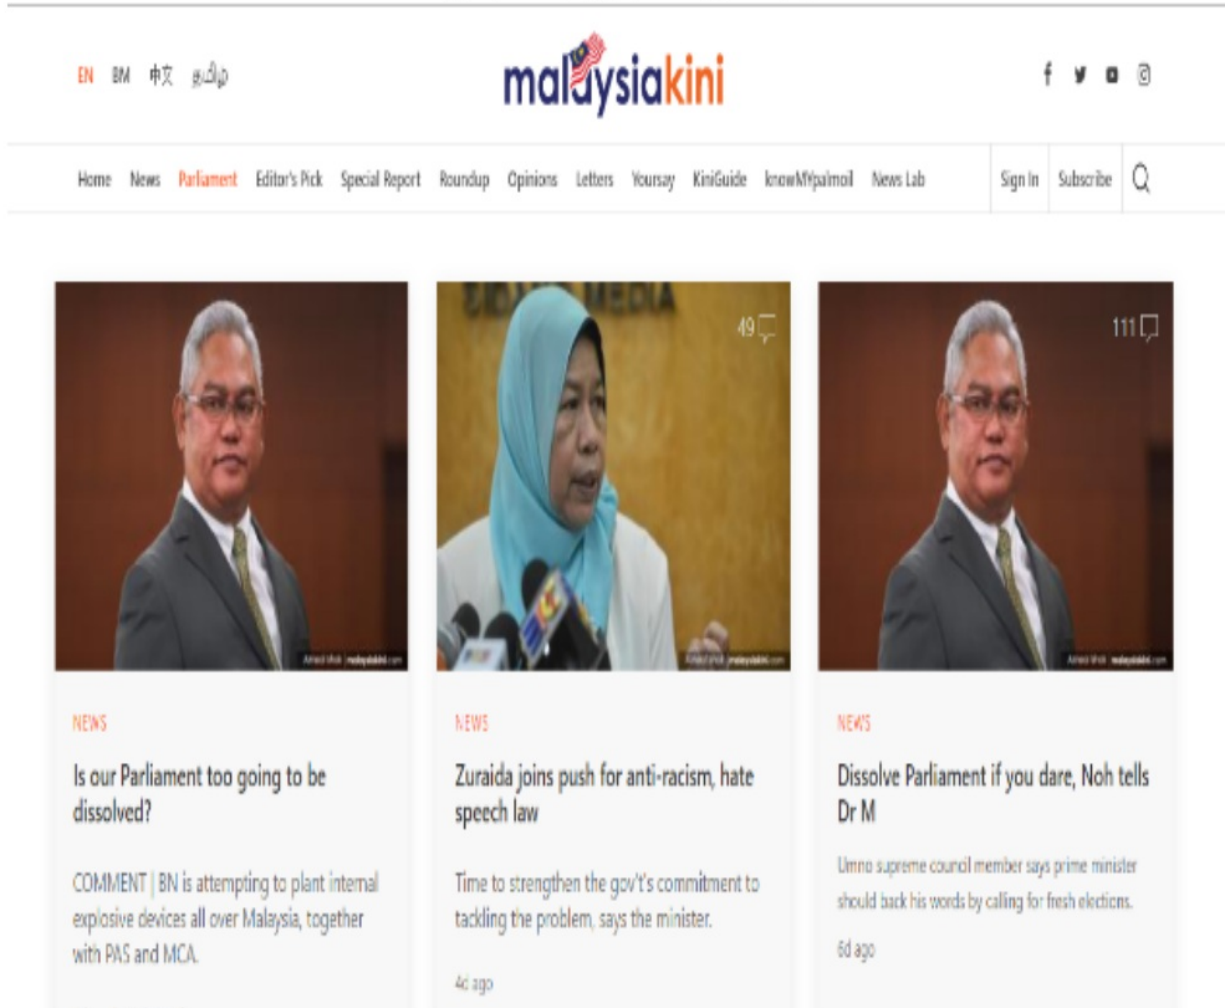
EN BM 中文 தமிழ்

malaysiakini

Home News Parliament Editor's Pick Special Report Roundup Opinions Letters Yoursay KiniGuide knowMYpalmoil News Lab Sign In Subscribe

49

111

NEWS

Is our Parliament too going to be dissolved?

COMMENT | BN is attempting to plant internal explosive devices all over Malaysia, together with PAS and MCA.

NEWS

Zuraida joins push for anti-racism, hate speech law

Time to strengthen the gov't's commitment to tackling the problem, says the minister.

4d ago

NEWS

Dissolve Parliament if you dare, Noh tells Dr M

Umno supreme council member says prime minister should back his words by calling for fresh elections.

6d ago